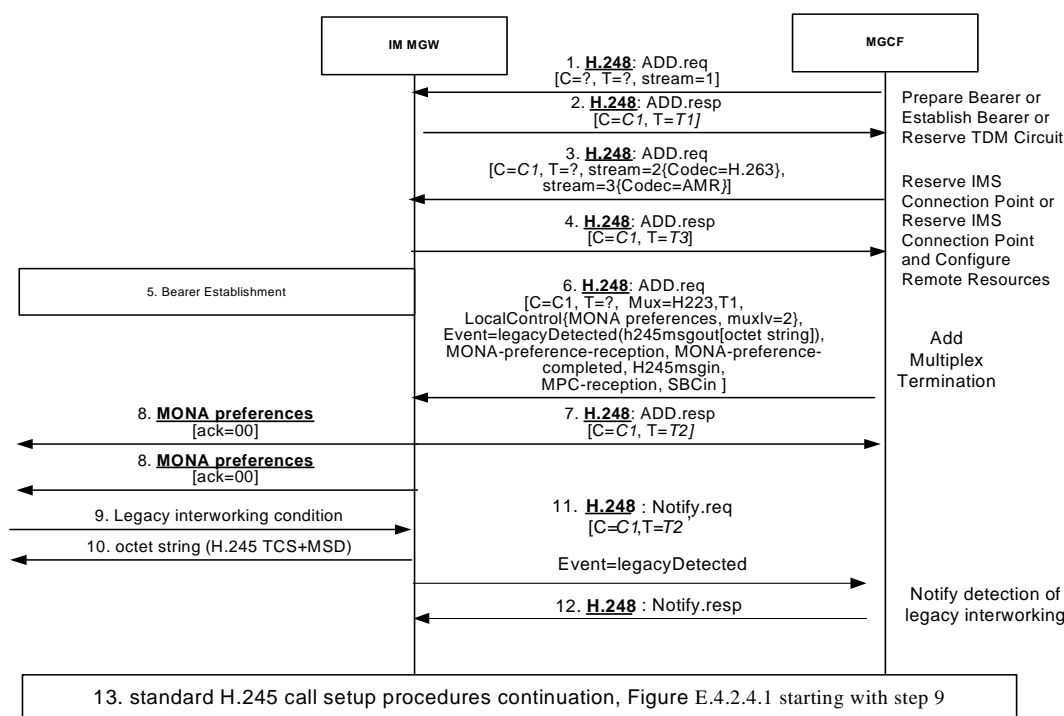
IM MGW

MGCF

1. **H.248**: ADD.req
[C=?, T=?, stream=1]

2. **H.248**: ADD.resp
[C=*C1*, T=*T1]*

Prepare Bearer or Establish Bearer or Reserve TDM Circuit

3. **H.248**: ADD.req
[C=*C1*, T=?, stream=2{Codec=H.263}, stream=3{Codec=AMR*}*]

Reserve IMS Connection Point or Reserve IMS Connection Point and Configure Remote Resources

4. **H.248**: ADD.resp
[C=*C1*, T=*T3*]

5. Bearer Establishment

6. **H.248**: ADD.req
[C=C1, T=?, Mux=H223,T1, LocalControl{MONA preferences, muxlv=2}, Event=legacyDetected(h245msgout[octet string]), MONA-preference-reception, MONA-preference-completed, H245msgin, MPC-reception, SBCin ]

Add Multiplex Termination

8. **MONA preferences**
[ack=00]

7. **H.248**: ADD.resp
[C=*C1*, T=*T2]*

8. **MONA preferences**
[ack=00]

9. Legacy interworking condition

10. octet string (H.245 TCS+MSD)

11. **H.248** : Notify.req
[C=*C1*,T=*T2*

Event=legacyDetected

Notify detection of legacy interworking

12. **H.248** : Notify.resp

13. standard H.245 call setup procedures continuation, Figure E.4.2.4.1 starting with step 9